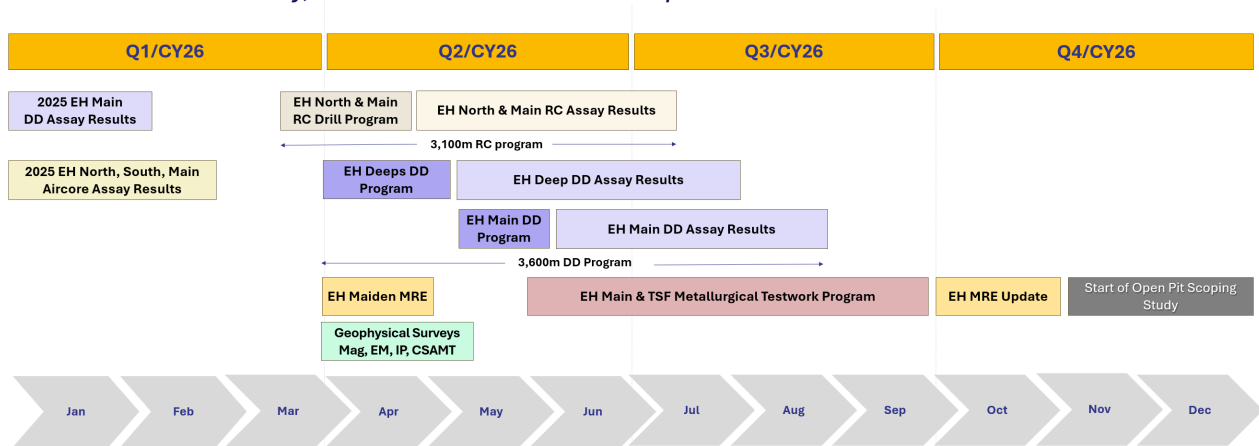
Q1/CY26

Q2/CY26

Q3/CY26

Q4/CY26

2025 EH Main DD Assay Results

EH North & Main RC Drill Program

EH North & Main RC Assay Results

3,100m RC program

2025 EH North, South, Main Aircore Assay Results

EH Deeps DD Program

EH Deep DD Assay Results

EH Main DD Program

EH Main DD Assay Results

3,600m DD Program

EH Maiden MRE

EH Main & TSF Metallurgical Testwork Program

EH MRE Update

Start of Open Pit Scoping Study

Geophysical Surveys Mag, EM, IP, CSAMT

Jan

Feb

Mar

Apr

May

Jun

Jul

Aug

Sep

Oct

Nov

Dec